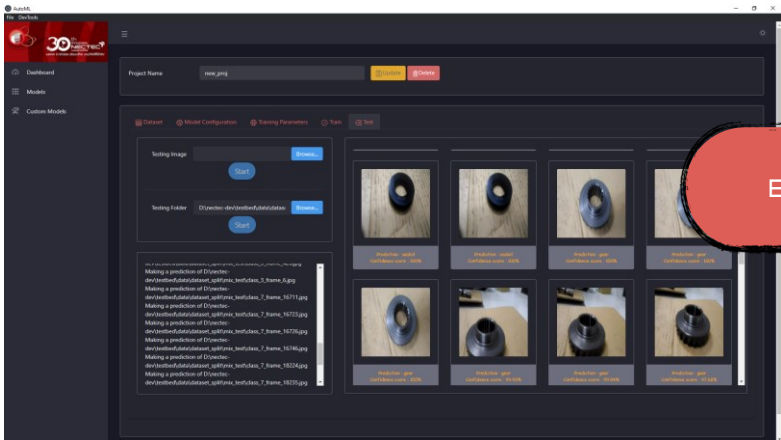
AutoML
File Devtools

30 NECTEC

Dashboard
Models
Custom Models

Project Name new_proj Update Delete

Dataset Model Configuration Training Parameters Train Test

Testing Image Browse...
Start

Testing Folder D:\nectec-dev\testbedfulldata\datas Browse...
Start

Making a prediction of D:\nectec-dev\testbedfulldata\dataset_split\mix_test\class_3_frame_6.jpg
Making a prediction of D:\nectec-dev\testbedfulldata\dataset_split\mix_test\class_7_frame_16711.jpg
Making a prediction of D:\nectec-dev\testbedfulldata\dataset_split\mix_test\class_7_frame_16723.jpg
Making a prediction of D:\nectec-dev\testbedfulldata\dataset_split\mix_test\class_7_frame_16726.jpg
Making a prediction of D:\nectec-dev\testbedfulldata\dataset_split\mix_test\class_7_frame_16746.jpg
Making a prediction of D:\nectec-dev\testbedfulldata\dataset_split\mix_test\class_7_frame_18224.jpg
Making a prediction of D:\nectec-dev\testbedfulldata\dataset_split\mix_test\class_7_frame_18235.jpg

Prediction : outlet
Confidence score : 100%

Prediction : outlet
Confidence score : 100%

Prediction : gear
Confidence score : 100%

Prediction : gear
Confidence score : 100%

Prediction : gear
Confidence score : 100%

Prediction : gear
Confidence score : 99.93%

Prediction : gear
Confidence score : 99.99%

Prediction : gear
Confidence score : 97.68%

E